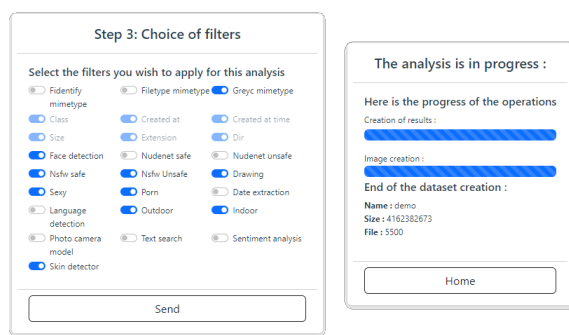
Step 3: Choice of filters

Select the filters you wish to apply for this analysis

Fidentify mimetype
Filetype mimetype
Greyc mimetype
Class
Created at
Created at time
Size
Extension
Dir
Face detection
Nudenet safe
Nudenet unsafe
Nsfw safe
Nsfw Unsafe
Drawing
Sexy
Porn
Date extraction
Language detection
Outdoor
Indoor
Photo camera model
Text search
Sentiment analysis
Skin detector

Send

The analysis is in progress :

Here is the progress of the operations

Creation of results :

Image creation :

End of the dataset creation :

**Name :** demo
**Size :** 4162382673
**File :** 5500

Home